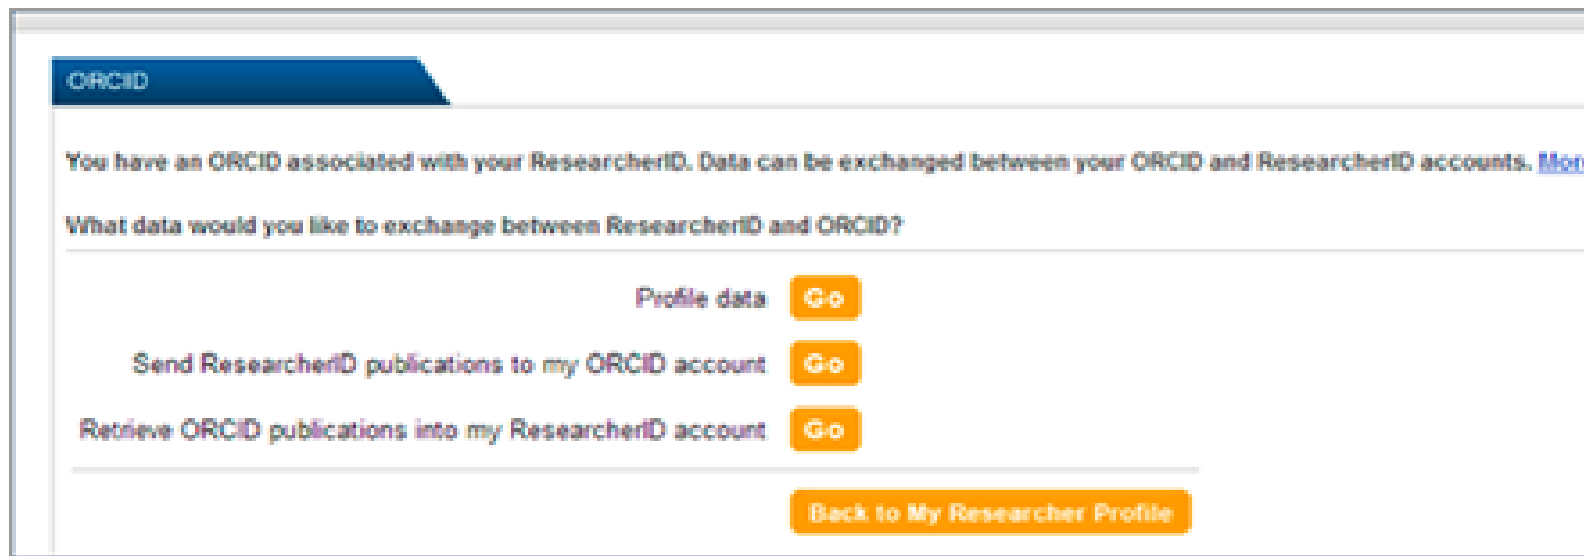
ORCID

You have an ORCID associated with your ResearcherID. Data can be exchanged between your ORCID and ResearcherID accounts. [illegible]

What data would you like to exchange between ResearcherID and ORCID?

Profile data Go

Send ResearcherID publications to my ORCID account Go

Retrieve ORCID publications into my ResearcherID account Go

Back to My Researcher Profile